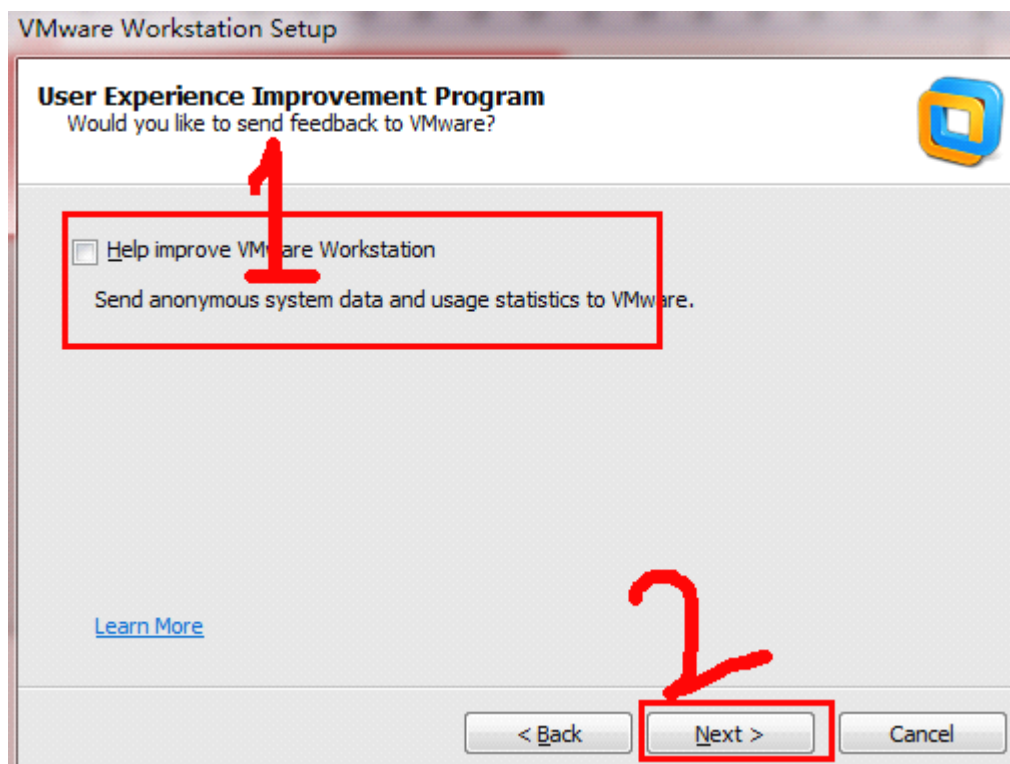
VMware Workstation Setup

User Experience Improvement Program
Would you like to send feedback to VMware?

1

Help improve VMware Workstation

Send anonymous system data and usage statistics to VMware.

Learn More

2

< Back
Next >
Cancel